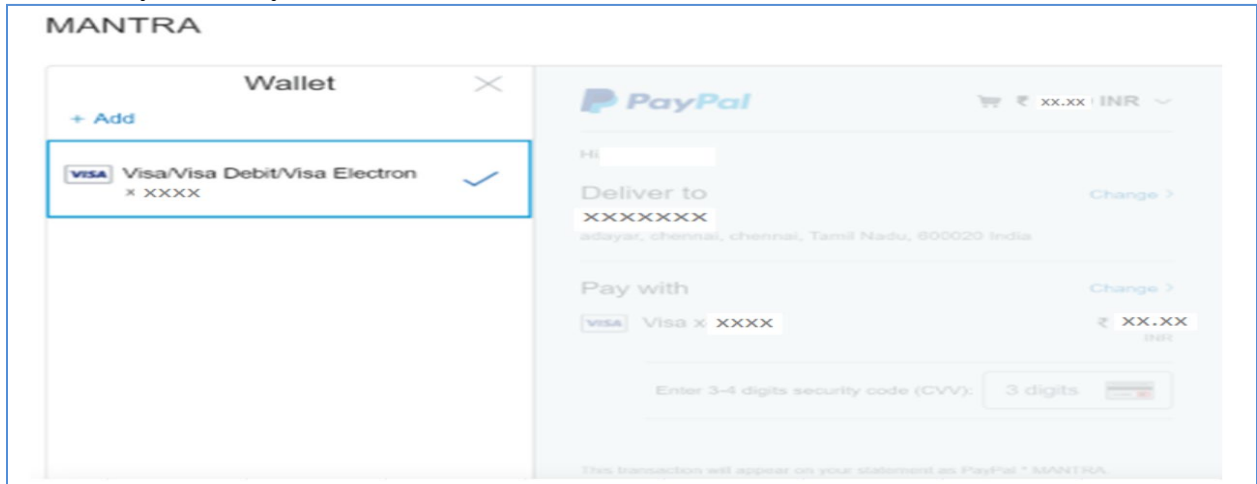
MANTRA

Wallet

+ Add

VISA Visa/Visa Debit/Visa Electron
× XXXX

PayPal

₹ xx.xx INR

Hi

Deliver to

Change >

XXXXXXX

adayar, chennai, chennai, Tamil Nadu, 600020 India

Pay with

Change >

VISA Visa x XXXX

₹ XX.XX
INR

Enter 3-4 digits security code (CVV): 3 digits

This transaction will appear on your statement as PayPal * MANTRA